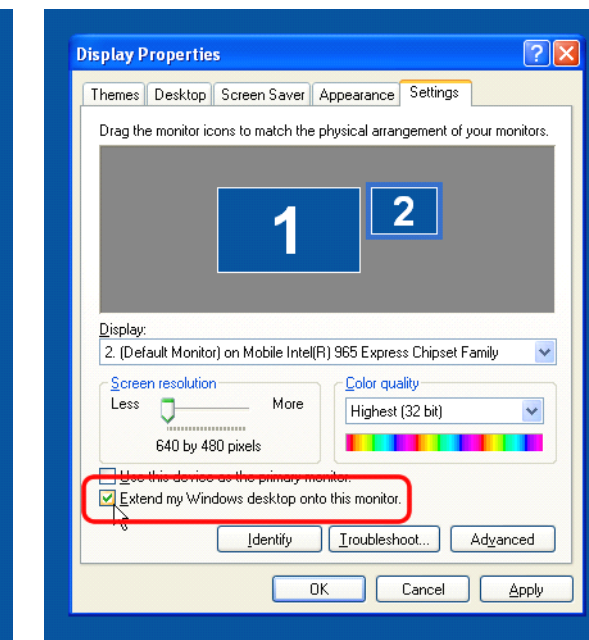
Display Properties

Themes | Desktop | Screen Saver | Appearance | Settings

Drag the monitor icons to match the physical arrangement of your monitors.

1

2

Display:

2. (Default Monitor) on Mobile Intel(R) 965 Express Chipset Family

Screen resolution

Less

More

640 by 480 pixels

Color quality

Highest (32 bit)

Use this device as the primary monitor.

Extend my Windows desktop onto this monitor.

Identify

Troubleshoot...

Advanced

OK

Cancel

Apply